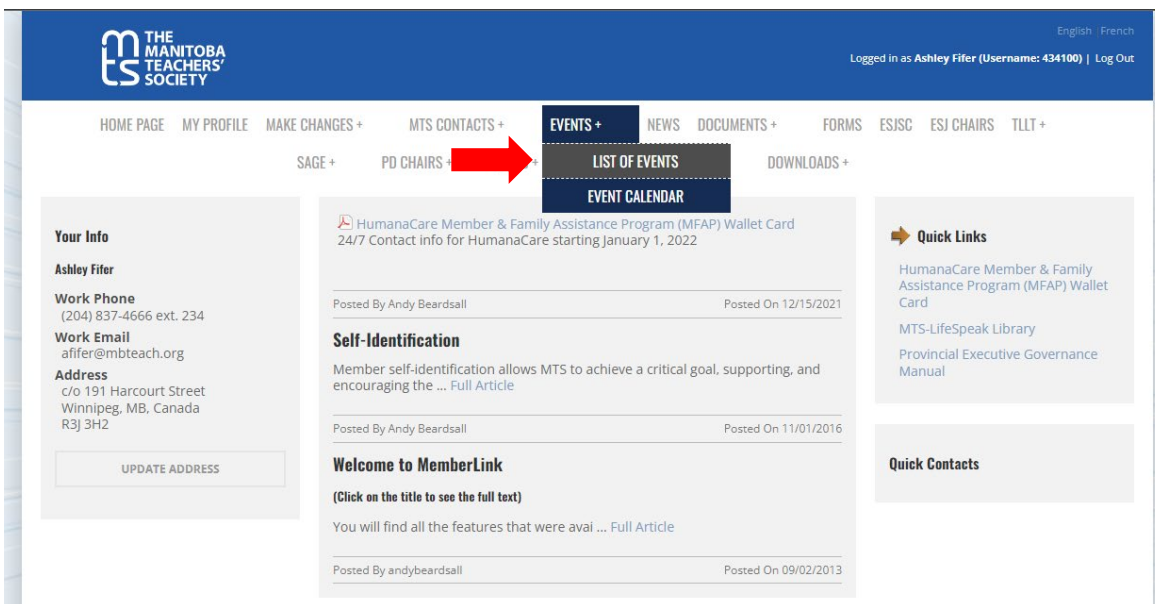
THE MANITOBA TEACHERS' SOCIETY

English | French

Logged in as Ashley Fifer (Username: 434100) | Log Out

HOME PAGE MY PROFILE MAKE CHANGES + MTS CONTACTS + EVENTS + NEWS DOCUMENTS + FORMS ESJSC ESJ CHAIRS TLLT +

SAGE + PD CHAIRS + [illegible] + DOWNLOADS +

LIST OF EVENTS

EVENT CALENDAR

Your Info

Ashley Fifer

Work Phone
(204) 837-4666 ext. 234

Work Email
afifer@mbteach.org

Address
c/o 191 Harcourt Street
Winnipeg, MB, Canada
R3J 3H2

UPDATE ADDRESS

HumanaCare Member & Family Assistance Program (MFAP) Wallet Card
24/7 Contact info for HumanaCare starting January 1, 2022

Posted By Andy Beardsall Posted On 12/15/2021

Self-Identification

Member self-identification allows MTS to achieve a critical goal, supporting, and encouraging the ... Full Article

Posted By Andy Beardsall Posted On 11/01/2016

Welcome to MemberLink

(Click on the title to see the full text)

You will find all the features that were avai ... Full Article

Posted By andybeardsall Posted On 09/02/2013

Quick Links

HumanaCare Member & Family Assistance Program (MFAP) Wallet Card

MTS-LifeSpeak Library

Provincial Executive Governance Manual

Quick Contacts